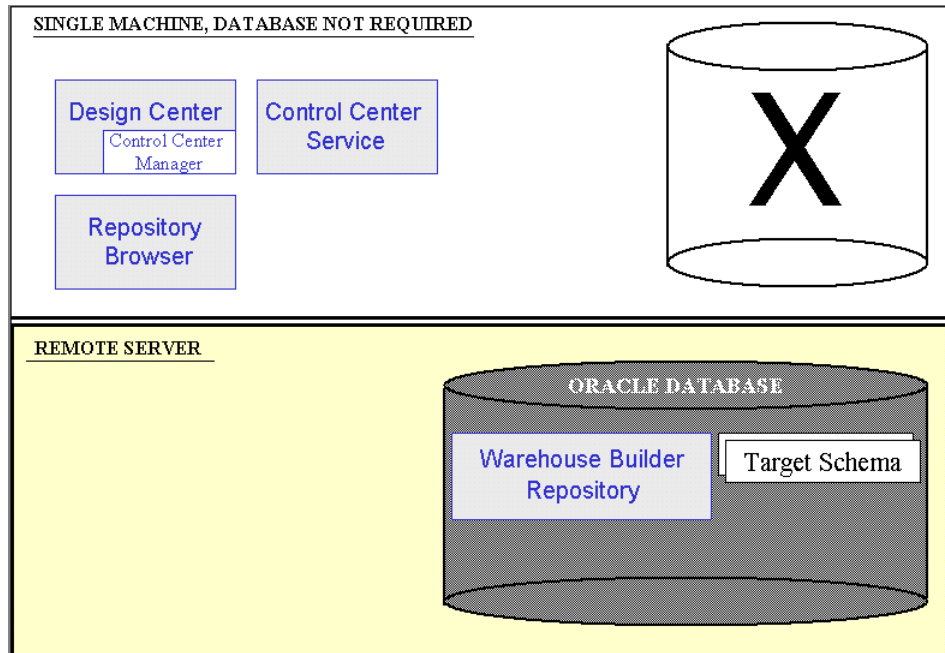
SINGLE MACHINE, DATABASE NOT REQUIRED

Design Center

Control Center Manager

Control Center Service

Repository Browser

X

REMOTE SERVER

ORACLE DATABASE

Warehouse Builder Repository

Target Schema